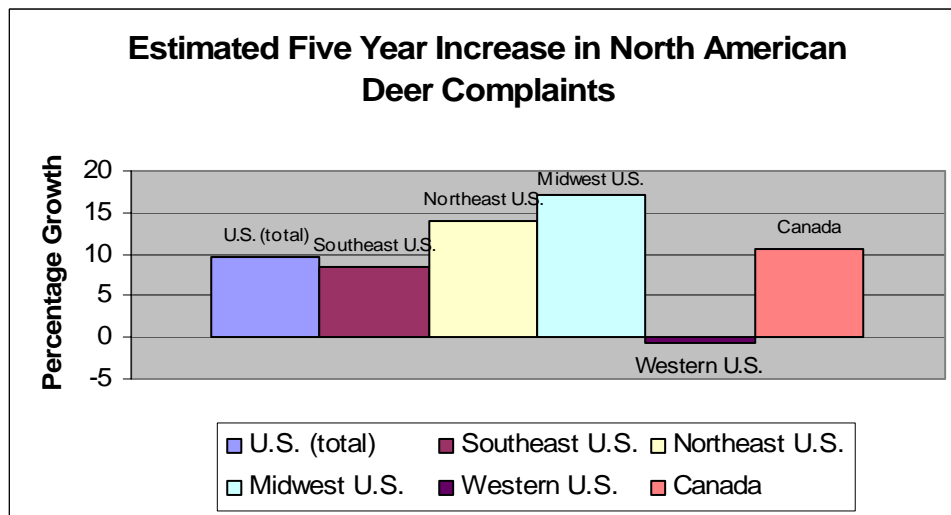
Estimated Five Year Increase in North American Deer Complaints

Percentage Growth

20
15
10
5
0
-5

U.S. (total)
Southeast U.S.
Northeast U.S.
Midwest U.S.
Western U.S.
Canada

U.S. (total) Southeast U.S. Northeast U.S.
Midwest U.S. Western U.S. Canada